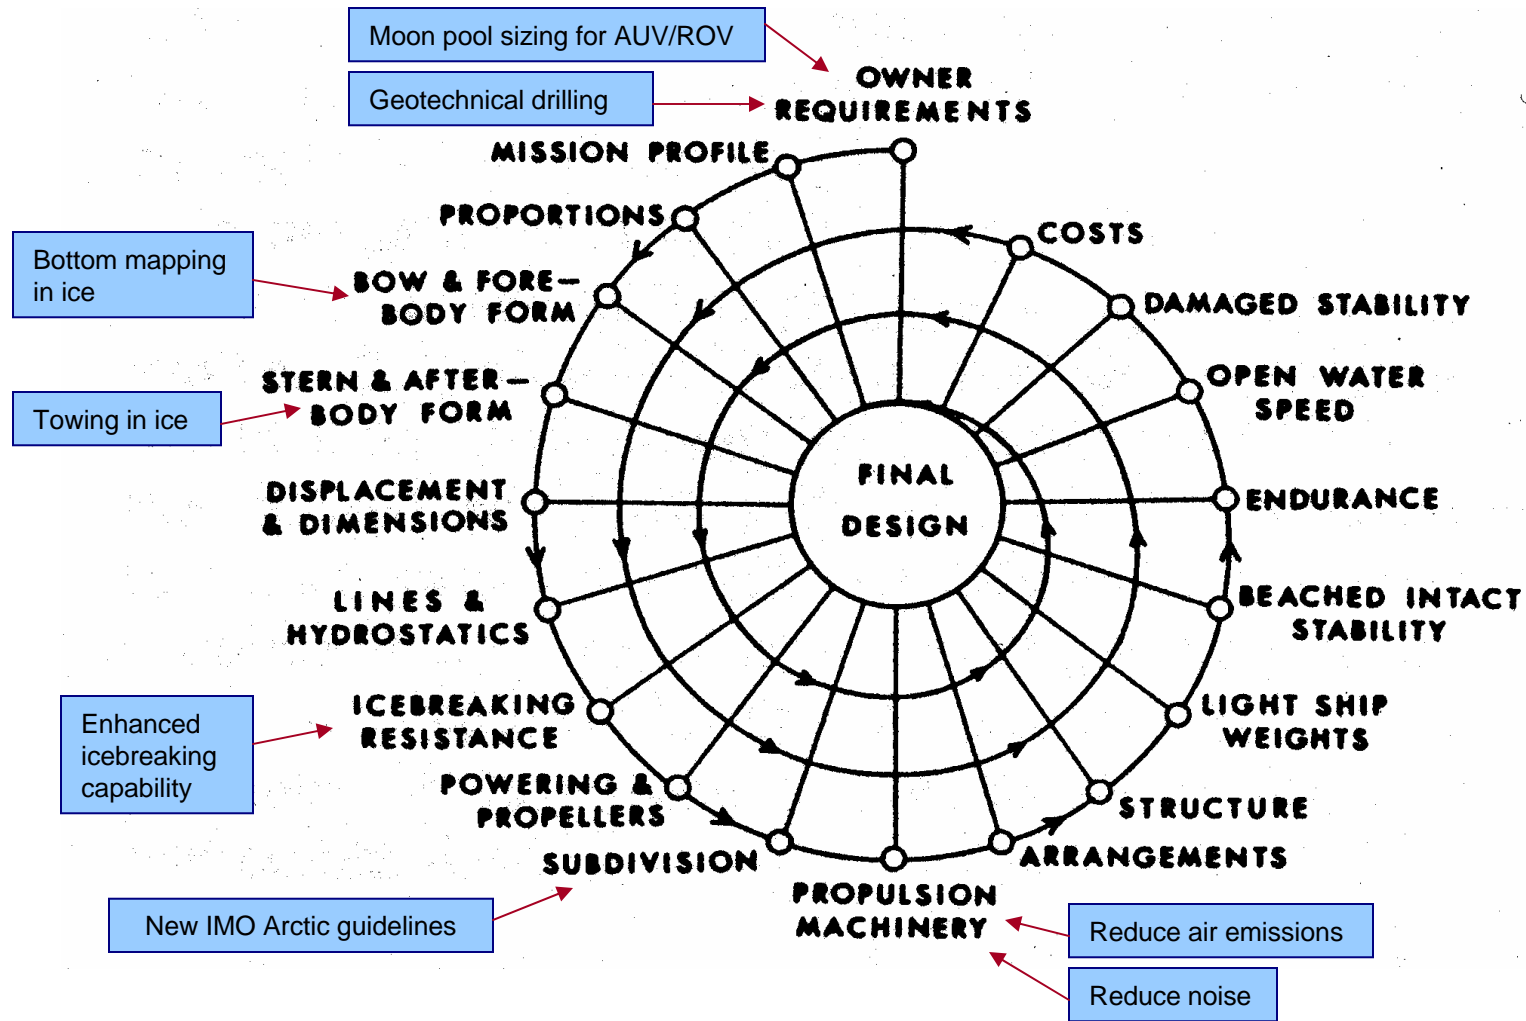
Moon pool sizing for AUV/ROV

Geotechnical drilling

OWNER REQUIREMENTS

MISSION PROFILE

PROPORTIONS

COSTS

Bottom mapping in ice

BOW & FORE-BODY FORM

DAMAGED STABILITY

STERN & AFTER-BODY FORM

Towing in ice

OPEN WATER SPEED

DISPLACEMENT & DIMENSIONS

FINAL DESIGN

ENDURANCE

LINES & HYDROSTATICS

BEACHED INTACT STABILITY

Enhanced icebreaking capability

ICEBREAKING RESISTANCE

LIGHT SHIP WEIGHTS

POWERING & PROPELLERS

STRUCTURE

SUBDIVISION

ARRANGEMENTS

PROPULSION MACHINERY

New IMO Arctic guidelines

Reduce air emissions

Reduce noise